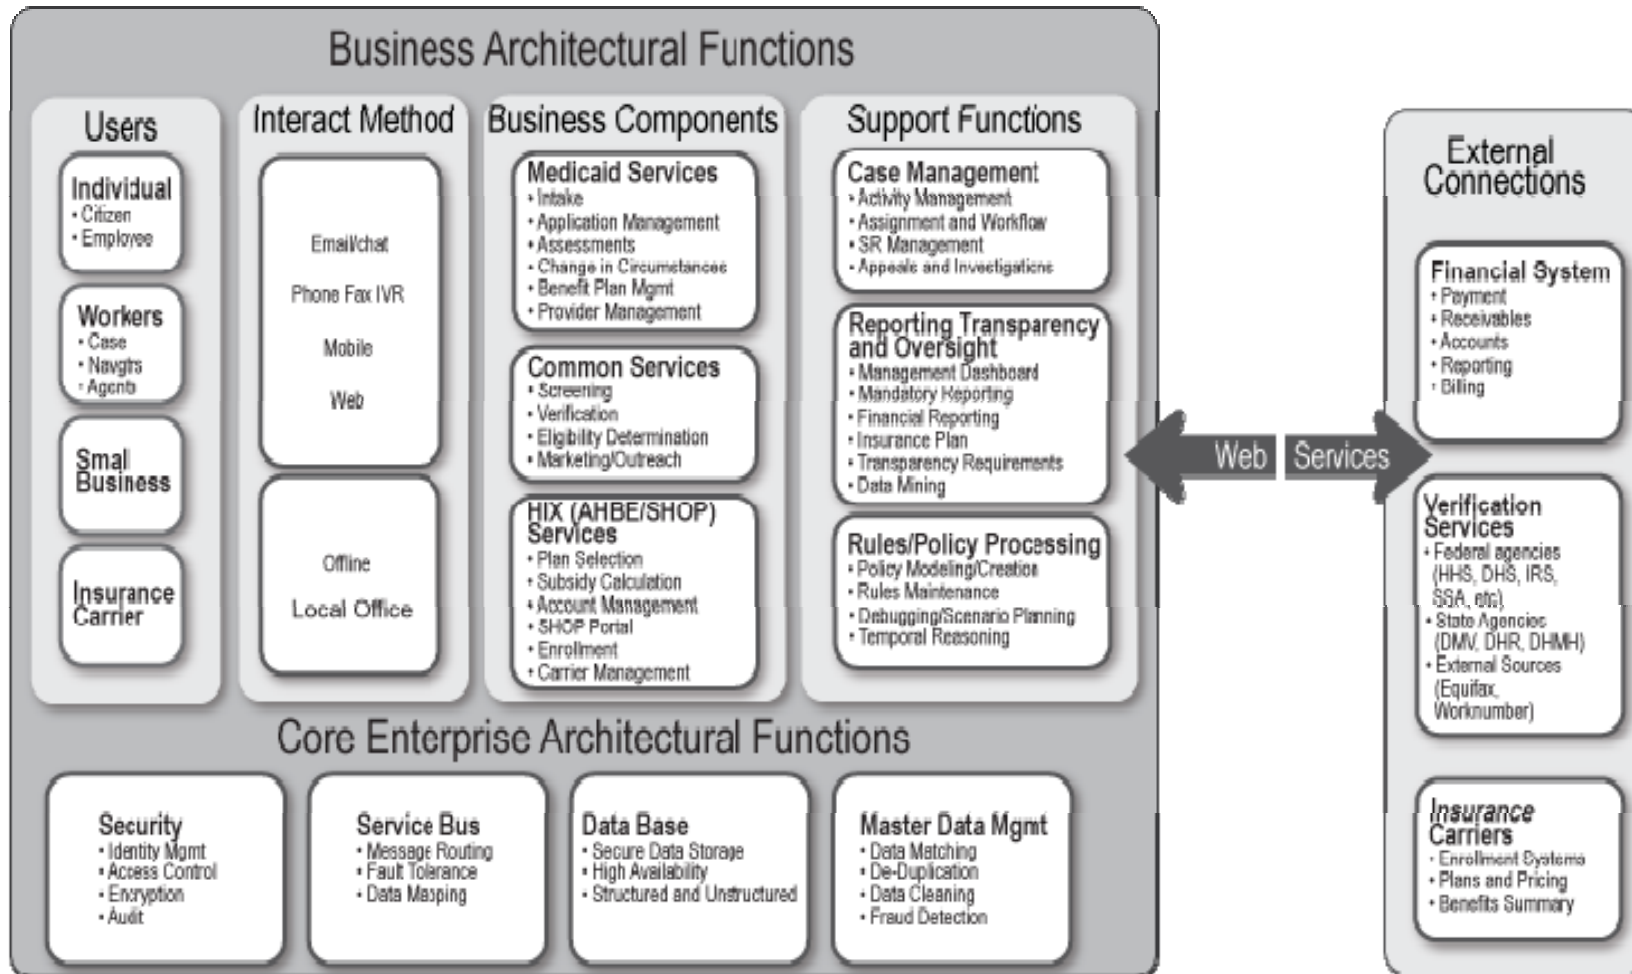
Business Architectural Functions

Users

Individual
• Citizen
• Employee

Workers
• Case
• Navgtrs
• Agents

Smal Business

Insurance Carrier

Interact Method

Email/chat

Phone Fax IVR

Mobile

Web

Offline

Local Office

Business Components

Medicaid Services
• Intake
• Application Management
• Assessments
• Change in Circumstances
• Benefit Plan Mgmt
• Provider Management

Common Services
• Screening
• Verification
• Eligibility Determination
• Marketing/Outreach

HIX (AHBE/SHOP) Services
• Plan Selection
• Subsidy Calculation
• Account Management
• SHOP Portal
• Enrollment
• Carrier Management

Support Functions

Case Management
• Activity Management
• Assignment and Workflow
• SR Management
• Appeals and Investigations

Reporting Transparency and Oversight
• Management Dashboard
• Mandatory Reporting
• Financial Reporting
• Insurance Plan
• Transparency Requirements
• Data Mining

Rules/Policy Processing
• Policy Modeling/Creation
• Rules Maintenance
• Debugging/Scenario Planning
• Temporal Reasoning

Web Services

External Connections

Financial System
• Payment
• Receivables
• Accounts
• Reporting
• Billing

Verification Services
• Federal agencies (HHS, DHS, IRS, SSA, etc)
• State Agencies (DMV, DHR, DHMH)
• External Sources (Equifax, Worknumber)

Insurance Carriers
• Enrollment Systems
• Plans and Pricing
• Benefits Summary

Core Enterprise Architectural Functions

Security
• Identity Mgmt
• Access Control
• Encryption
• Audit

Service Bus
• Message Routing
• Fault Tolerance
• Data Maping

Data Base
• Secure Data Storage
• High Availability
• Structured and Unstructured

Master Data Mgmt
• Data Matching
• De-Duplication
• Data Cleaning
• Fraud Detection